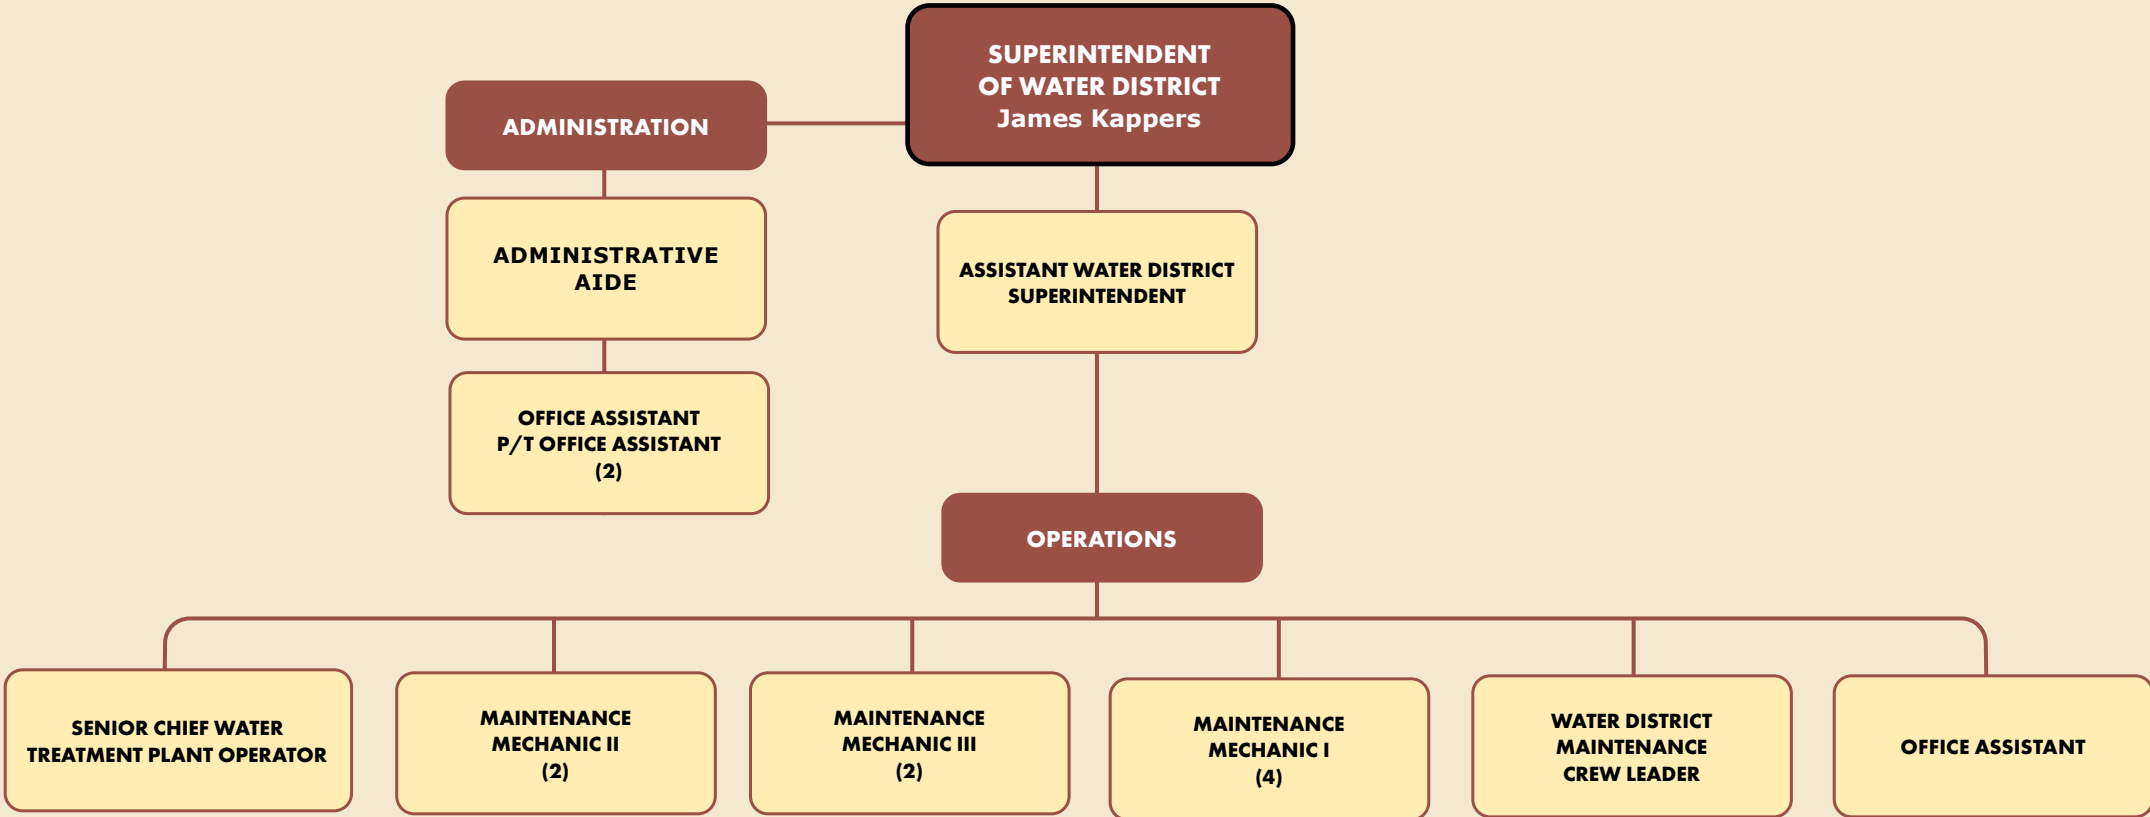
SUPERINTENDENT OF WATER DISTRICT
James Kappers

ADMINISTRATION

ADMINISTRATIVE AIDE

OFFICE ASSISTANT
P/T OFFICE ASSISTANT
(2)

ASSISTANT WATER DISTRICT SUPERINTENDENT

OPERATIONS

SENIOR CHIEF WATER TREATMENT PLANT OPERATOR

MAINTENANCE MECHANIC II
(2)

MAINTENANCE MECHANIC III
(2)

MAINTENANCE MECHANIC I
(4)

WATER DISTRICT MAINTENANCE CREW LEADER

OFFICE ASSISTANT